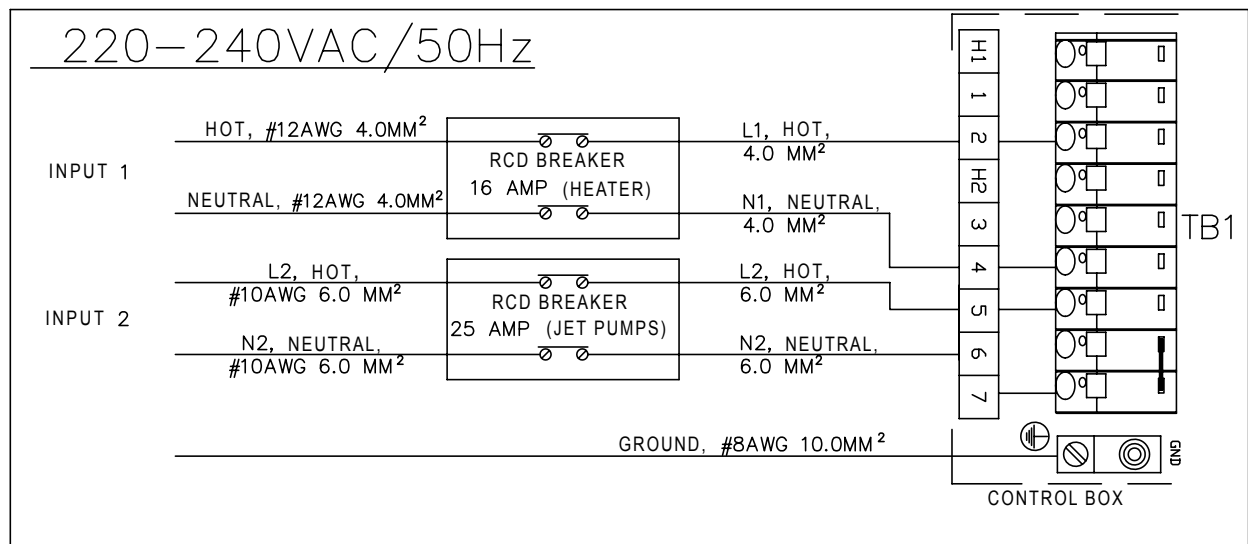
220–240VAC/50Hz

INPUT 1

HOT, #12AWG 4.0MM$^2$

NEUTRAL, #12AWG 4.0MM$^2$

RCD BREAKER
16 AMP (HEATER)

L1, HOT,
4.0 MM$^2$

N1, NEUTRAL,
4.0 MM$^2$

INPUT 2

L2, HOT,
#10AWG 6.0 MM$^2$

N2, NEUTRAL,
#10AWG 6.0 MM$^2$

RCD BREAKER
25 AMP (JET PUMPS)

L2, HOT,
6.0 MM$^2$

N2, NEUTRAL,
6.0 MM$^2$

GROUND, #8AWG 10.0MM$^2$

H1
1
2
H2
3
4
5
6
7

TB1

GND

CONTROL BOX